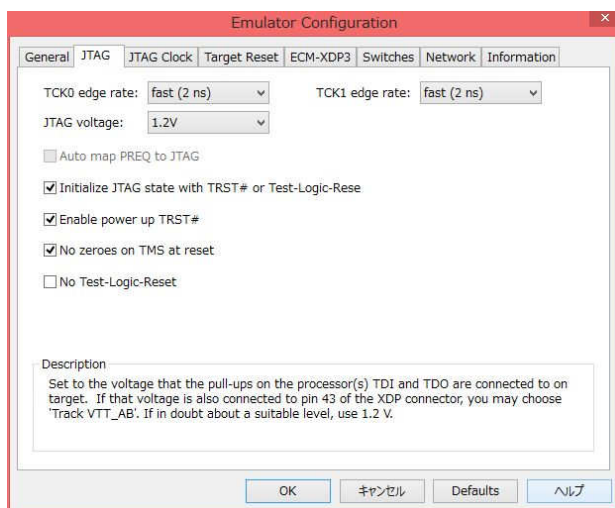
Emulator Configuration

×

General JTAG JTAG Clock Target Reset ECM-XDP3 Switches Network Information

TCK0 edge rate: fast (2 ns)

TCK1 edge rate: fast (2 ns)

JTAG voltage: 1.2V

Auto map PREQ to JTAG

Initialize JTAG state with TRST# or Test-Logic-Rese

Enable power up TRST#

No zeroes on TMS at reset

No Test-Logic-Reset

Description

Set to the voltage that the pull-ups on the processor(s) TDI and TDO are connected to on target. If that voltage is also connected to pin 43 of the XDP connector, you may choose 'Track VTT_AB'. If in doubt about a suitable level, use 1.2 V.

OK キャンセル Defaults ヘルプ